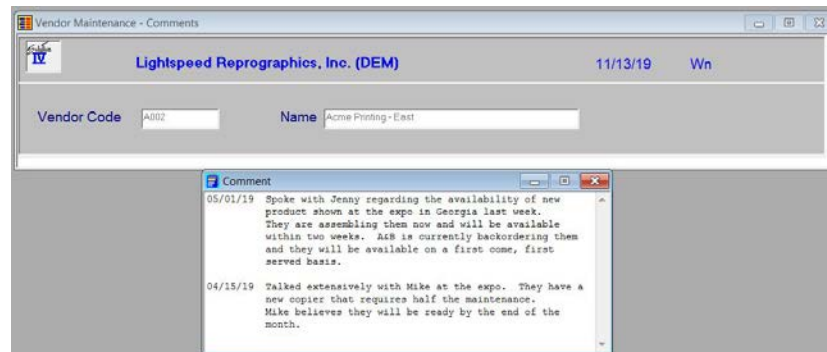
Vendor Maintenance - Comments

IV

Lightspeed Reprographics, Inc. (DEM)

11/13/19

Wn

Vendor Code A002

Name Acme Printing - East

Comment

05/01/19 Spoke with Jenny regarding the availability of new product shown at the expo in Georgia last week. They are assembling them now and will be available within two weeks. A&B is currently backordering them and they will be available on a first come, first served basis.

04/15/19 Talked extensively with Mike at the expo. They have a new copier that requires half the maintenance. Mike believes they will be ready by the end of the month.